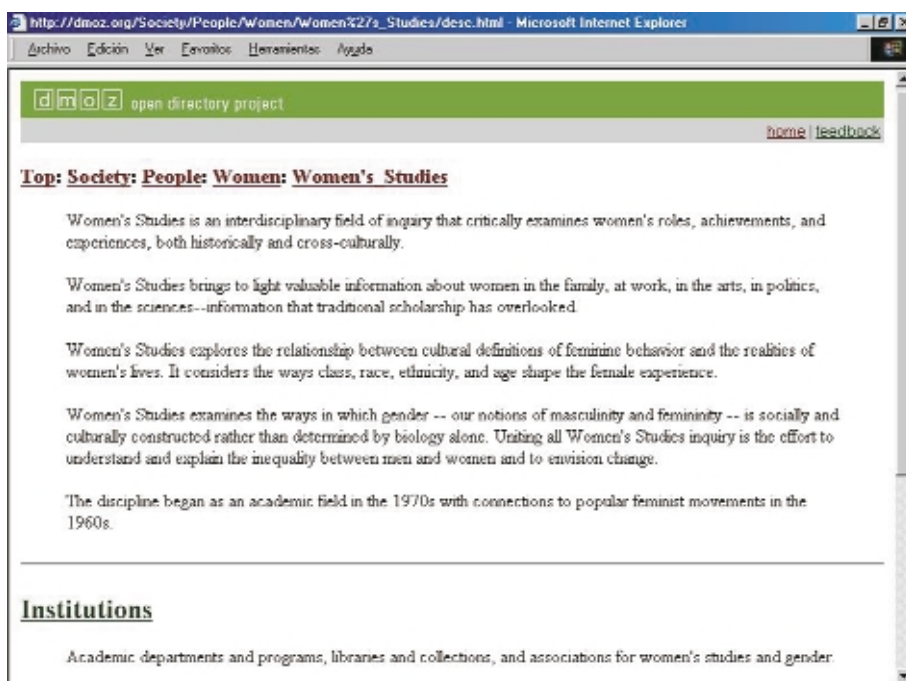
http://dmoz.org/Society/People/Women/Women%27s_Studies/desc.html - Microsoft Internet Explorer

Archivo Edición Ver Favoritos Herramientas Ayuda

dmoz open directory project

home | feedback

Top: Society: People: Women: Women's_Studies

Women's Studies is an interdisciplinary field of inquiry that critically examines women's roles, achievements, and experiences, both historically and cross-culturally.

Women's Studies brings to light valuable information about women in the family, at work, in the arts, in politics, and in the sciences--information that traditional scholarship has overlooked.

Women's Studies explores the relationship between cultural definitions of feminine behavior and the realities of women's lives. It considers the ways class, race, ethnicity, and age shape the female experience.

Women's Studies examines the ways in which gender -- our notions of masculinity and femininity -- is socially and culturally constructed rather than determined by biology alone. Uniting all Women's Studies inquiry is the effort to understand and explain the inequality between men and women and to envision change.

The discipline began as an academic field in the 1970s with connections to popular feminist movements in the 1960s.

Institutions

Academic departments and programs, libraries and collections, and associations for women's studies and gender.